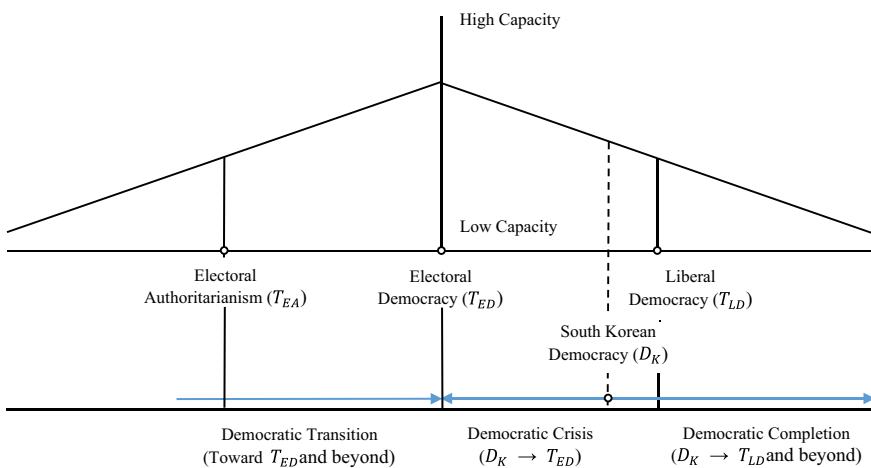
High Capacity

Low Capacity

Electoral Authoritarianism ($T_{EA}$)

Electoral Democracy ($T_{ED}$)

Liberal Democracy ($T_{LD}$)

South Korean Democracy ($D_K$)

Democratic Transition (Toward $T_{ED}$and beyond)

Democratic Crisis ($D_K \rightarrow T_{ED}$)

Democratic Completion ($D_K \rightarrow T_{LD}$and beyond)